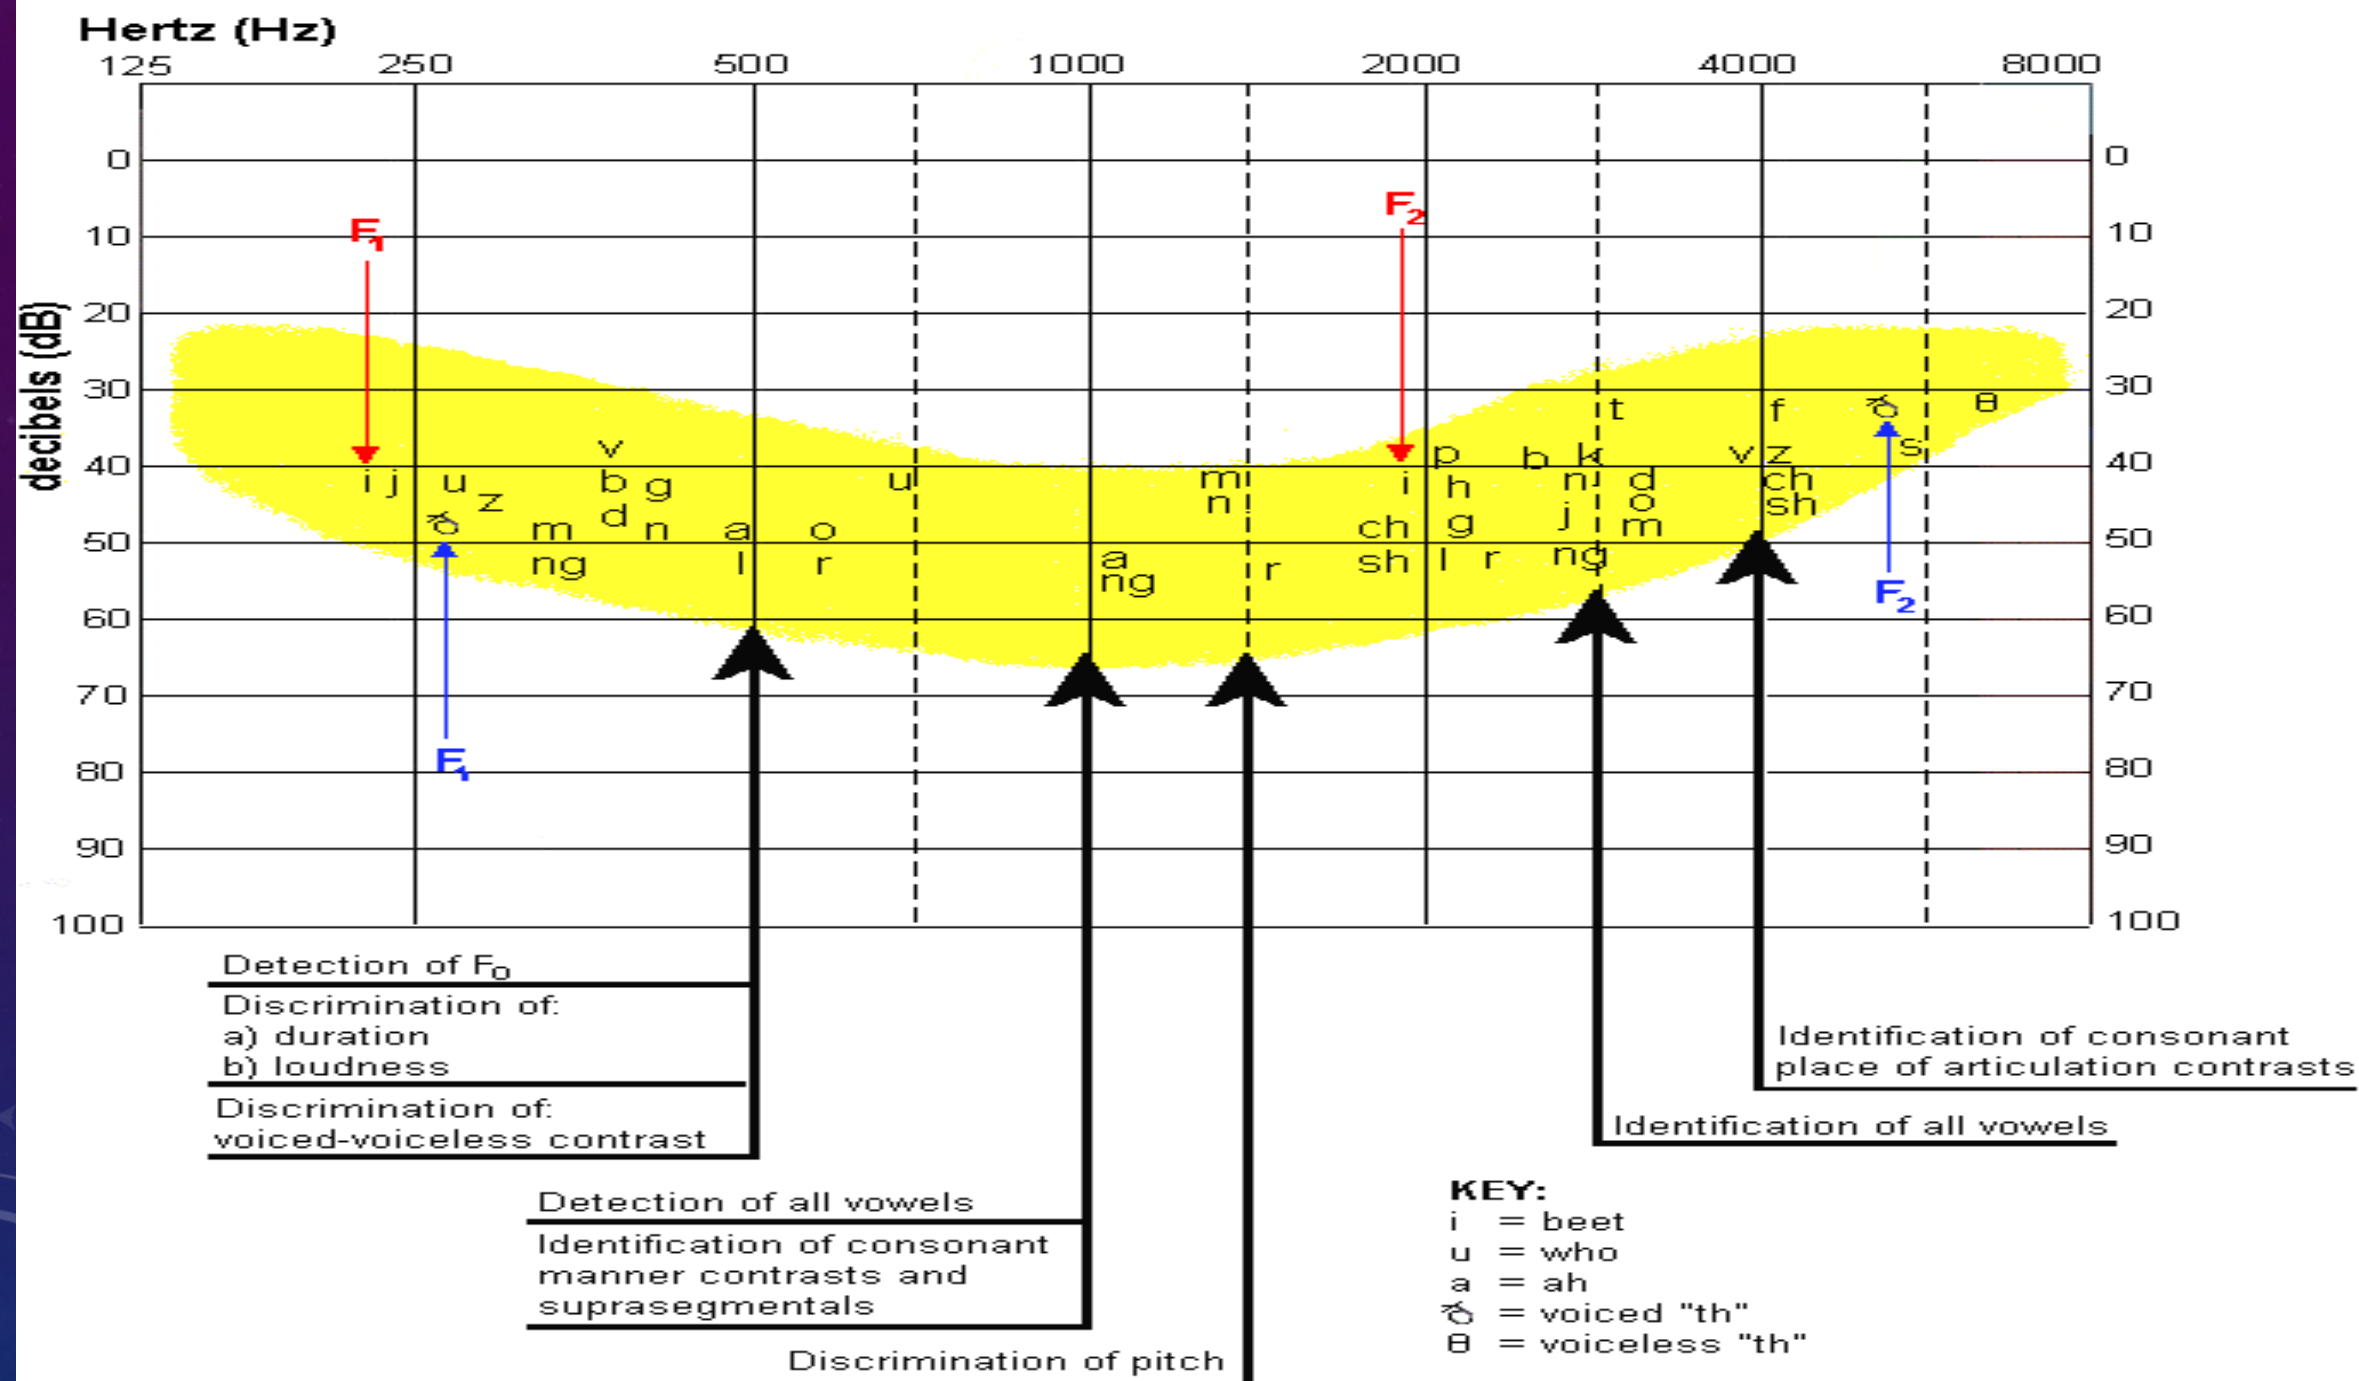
Hertz (Hz)
125 250 500 1000 2000 4000 8000

decibels (dB)
0 10 20 30 40 50 60 70 80 90 100

$F_1$ $F_2$

i j u z ð m ng v b g d n a l o r u a ng m n r i ch sh p h g l r b k n j ng t d o m f v z ch sh ð s θ

$F_1$ $F_2$

0 10 20 30 40 50 60 70 80 90 100

Detection of $F_0$
Discrimination of:
a) duration
b) loudness
Discrimination of:
voiced-voiceless contrast

Detection of all vowels
Identification of consonant manner contrasts and suprasegmentals

Discrimination of pitch

Identification of all vowels

Identification of consonant place of articulation contrasts

KEY:
i = beet
u = who
a = ah
ð = voiced "th"
θ = voiceless "th"